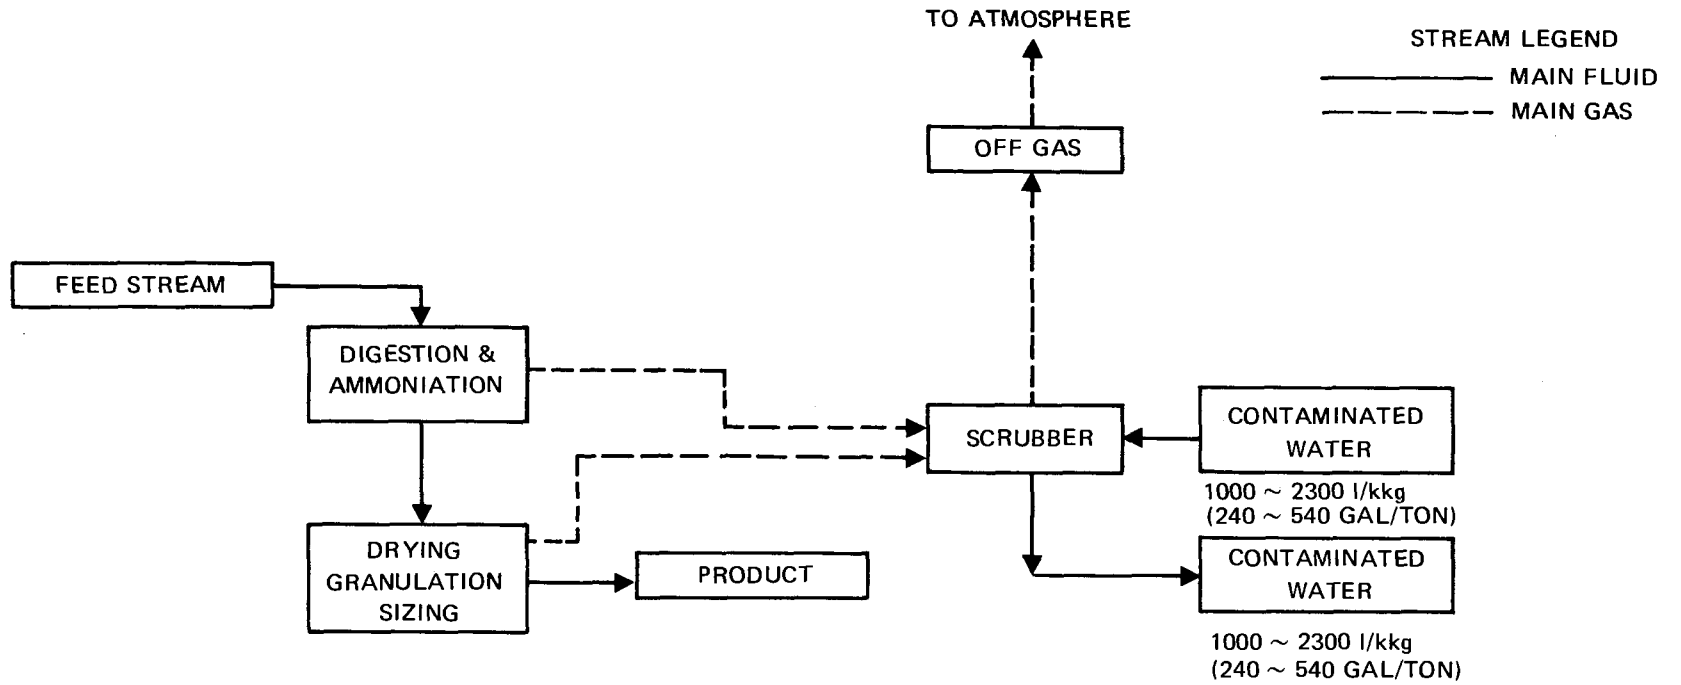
TO ATMOSPHERE

STREAM LEGEND
MAIN FLUID
MAIN GAS

OFF GAS

FEED STREAM

DIGESTION & AMMONIATION

SCRUBBER

CONTAMINATED WATER

$1000 \sim 2300$ l/kkg
($240 \sim 540$ GAL/TON)

DRYING GRANULATION SIZING

PRODUCT

CONTAMINATED WATER

$1000 \sim 2300$ l/kkg
($240 \sim 540$ GAL/TON)